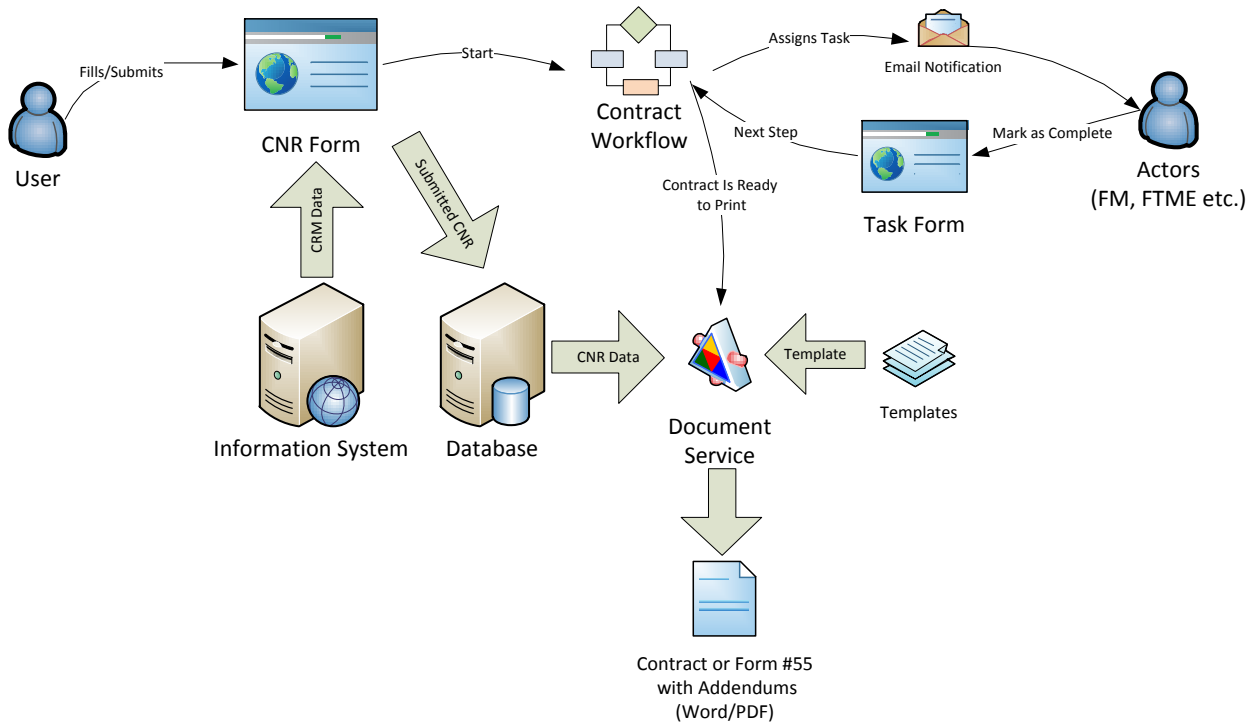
User

Fills/Submits

CNR Form

Start

Contract Workflow

Assigns Task

Email Notification

Actors (FM, FTME etc.)

Mark as Complete

Task Form

Next Step

Contract Is Ready to Print

CRM Data

Submitted CNR

Information System

Database

CNR Data

Document Service

Template

Templates

Contract or Form #55 with Addendums (Word/PDF)